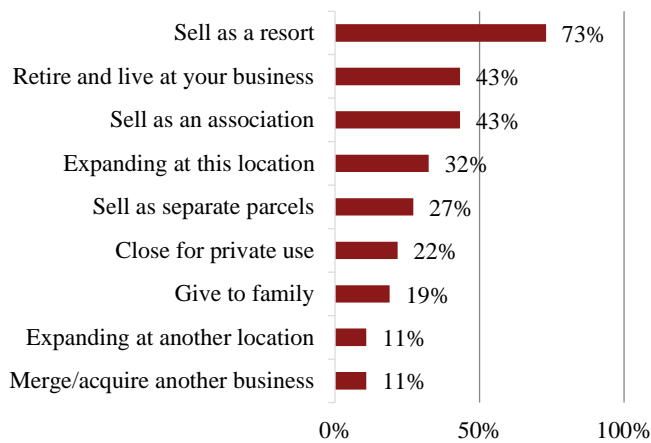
Sell as a resort 73%
Retire and live at your business 43%
Sell as an association 43%
Expanding at this location 32%
Sell as separate parcels 27%
Close for private use 22%
Give to family 19%
Expanding at another location 11%
Merge/acquire another business 11%

0% 50% 100%